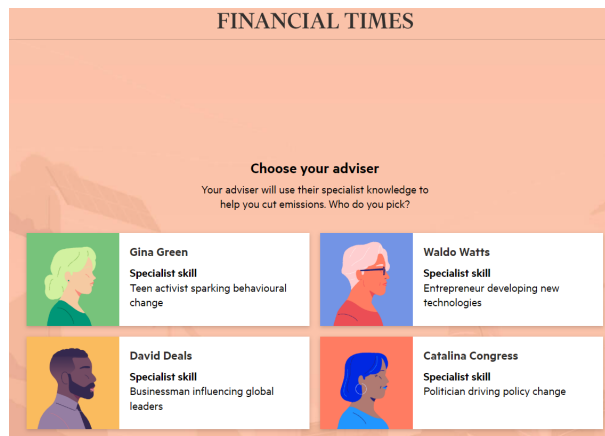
FINANCIAL TIMES

Choose your adviser

Your adviser will use their specialist knowledge to help you cut emissions. Who do you pick?

Gina Green
Specialist skill
Teen activist sparking behavioural change

Waldo Watts
Specialist skill
Entrepreneur developing new technologies

David Deals
Specialist skill
Businessman influencing global leaders

Catalina Congress
Specialist skill
Politician driving policy change